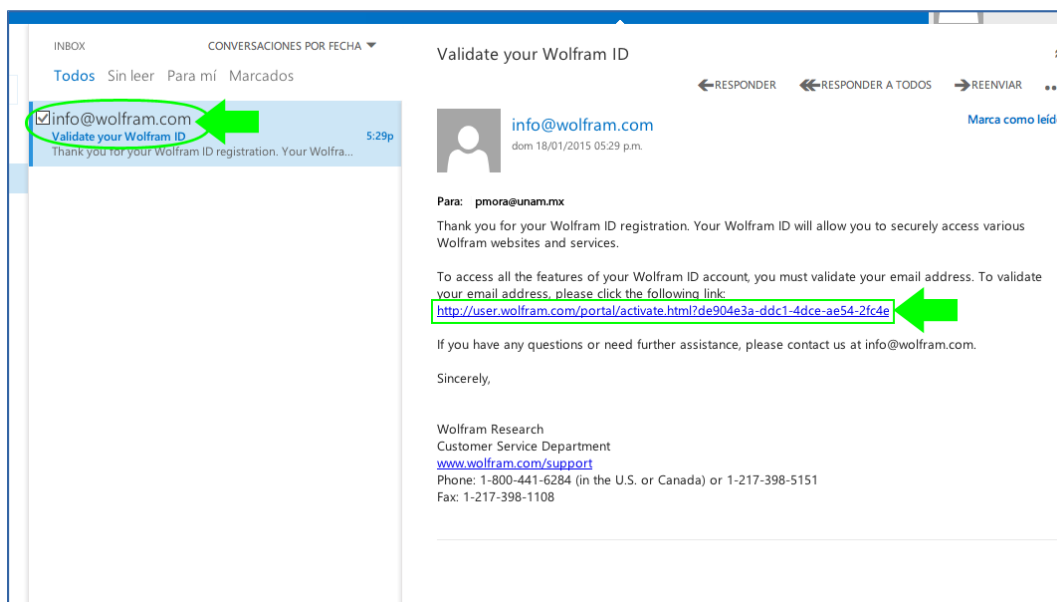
INBOX

CONVERSACIONES POR FECHA

Todos Sin leer Para mí Marcados

info@wolfram.com
Validate your Wolfram ID 5:29p
Thank you for your Wolfram ID registration. Your Wolfra...

Validate your Wolfram ID

RESPONDER RESPONDER A TODOS REENVIAR

info@wolfram.com
dom 18/01/2015 05:29 p.m.

Marca como leído

Para: pmora@unam.mx

Thank you for your Wolfram ID registration. Your Wolfram ID will allow you to securely access various Wolfram websites and services.

To access all the features of your Wolfram ID account, you must validate your email address. To validate your email address, please click the following link:
http://user.wolfram.com/portal/activate.html?de904e3a-ddc1-4dce-ae54-2fc4e

If you have any questions or need further assistance, please contact us at info@wolfram.com.

Sincerely,

Wolfram Research
Customer Service Department
www.wolfram.com/support
Phone: 1-800-441-6284 (in the U.S. or Canada) or 1-217-398-5151
Fax: 1-217-398-1108